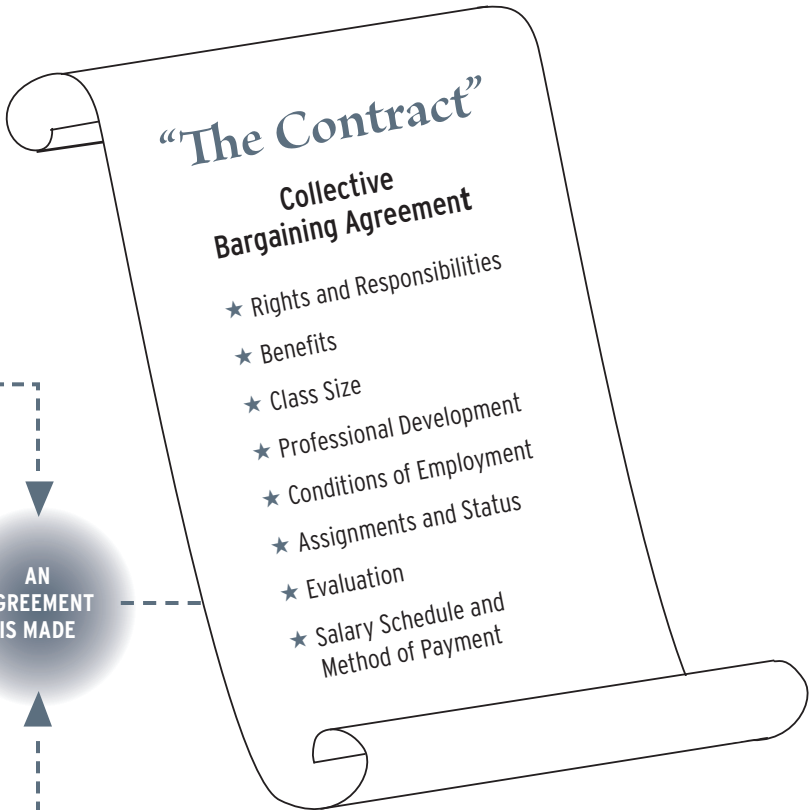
"The Contract"

Collective Bargaining Agreement

★ Rights and Responsibilities
★ Benefits
★ Class Size
★ Professional Development
★ Conditions of Employment
★ Assignments and Status
★ Evaluation
★ Salary Schedule and Method of Payment

AN
GREEMENT
IS MADE